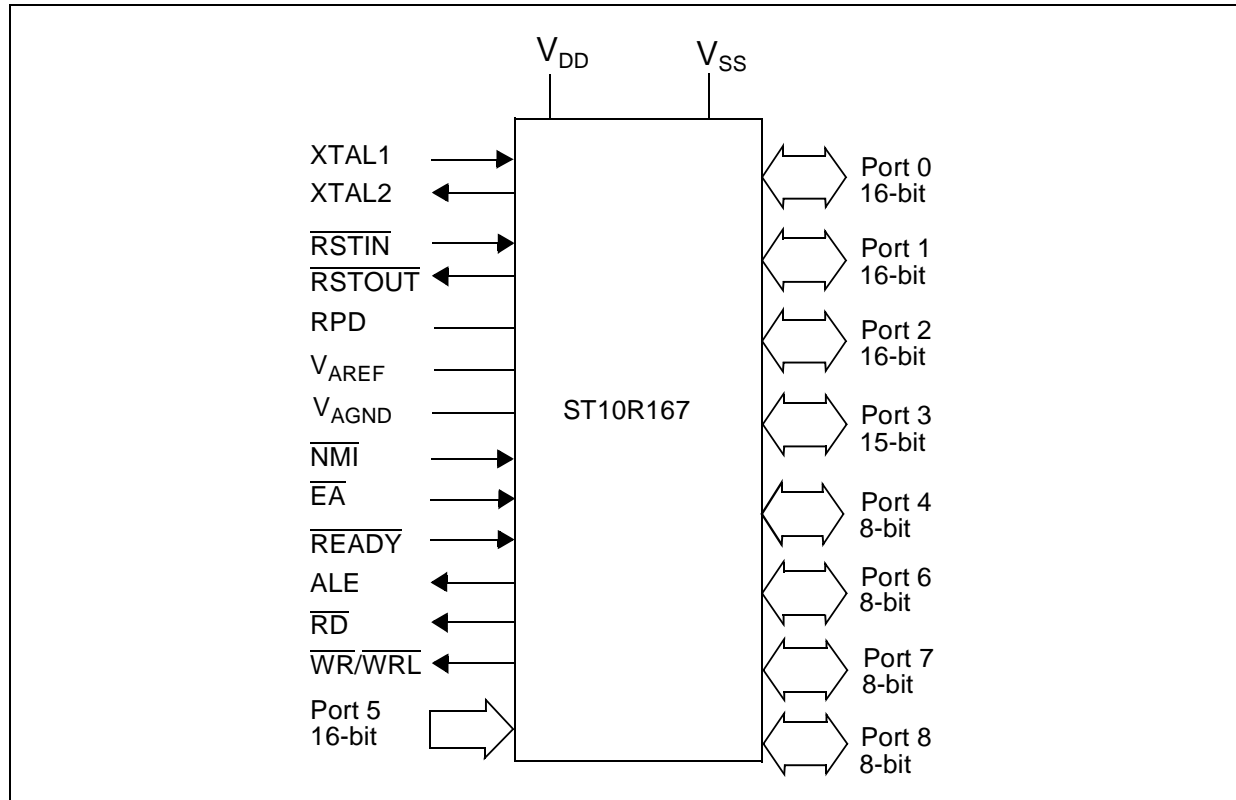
$V_{DD}$ $V_{SS}$

XTAL1
XTAL2
$\overline{RSTIN}$
$\overline{RSTOUT}$
RPD
$V_{AREF}$
$V_{AGND}$
$\overline{NMI}$
$\overline{EA}$
$\overline{READY}$
ALE
$\overline{RD}$
$\overline{WR}/\overline{WRL}$
Port 5
16-bit

ST10R167

Port 0
16-bit
Port 1
16-bit
Port 2
16-bit
Port 3
15-bit
Port 4
8-bit
Port 6
8-bit
Port 7
8-bit
Port 8
8-bit